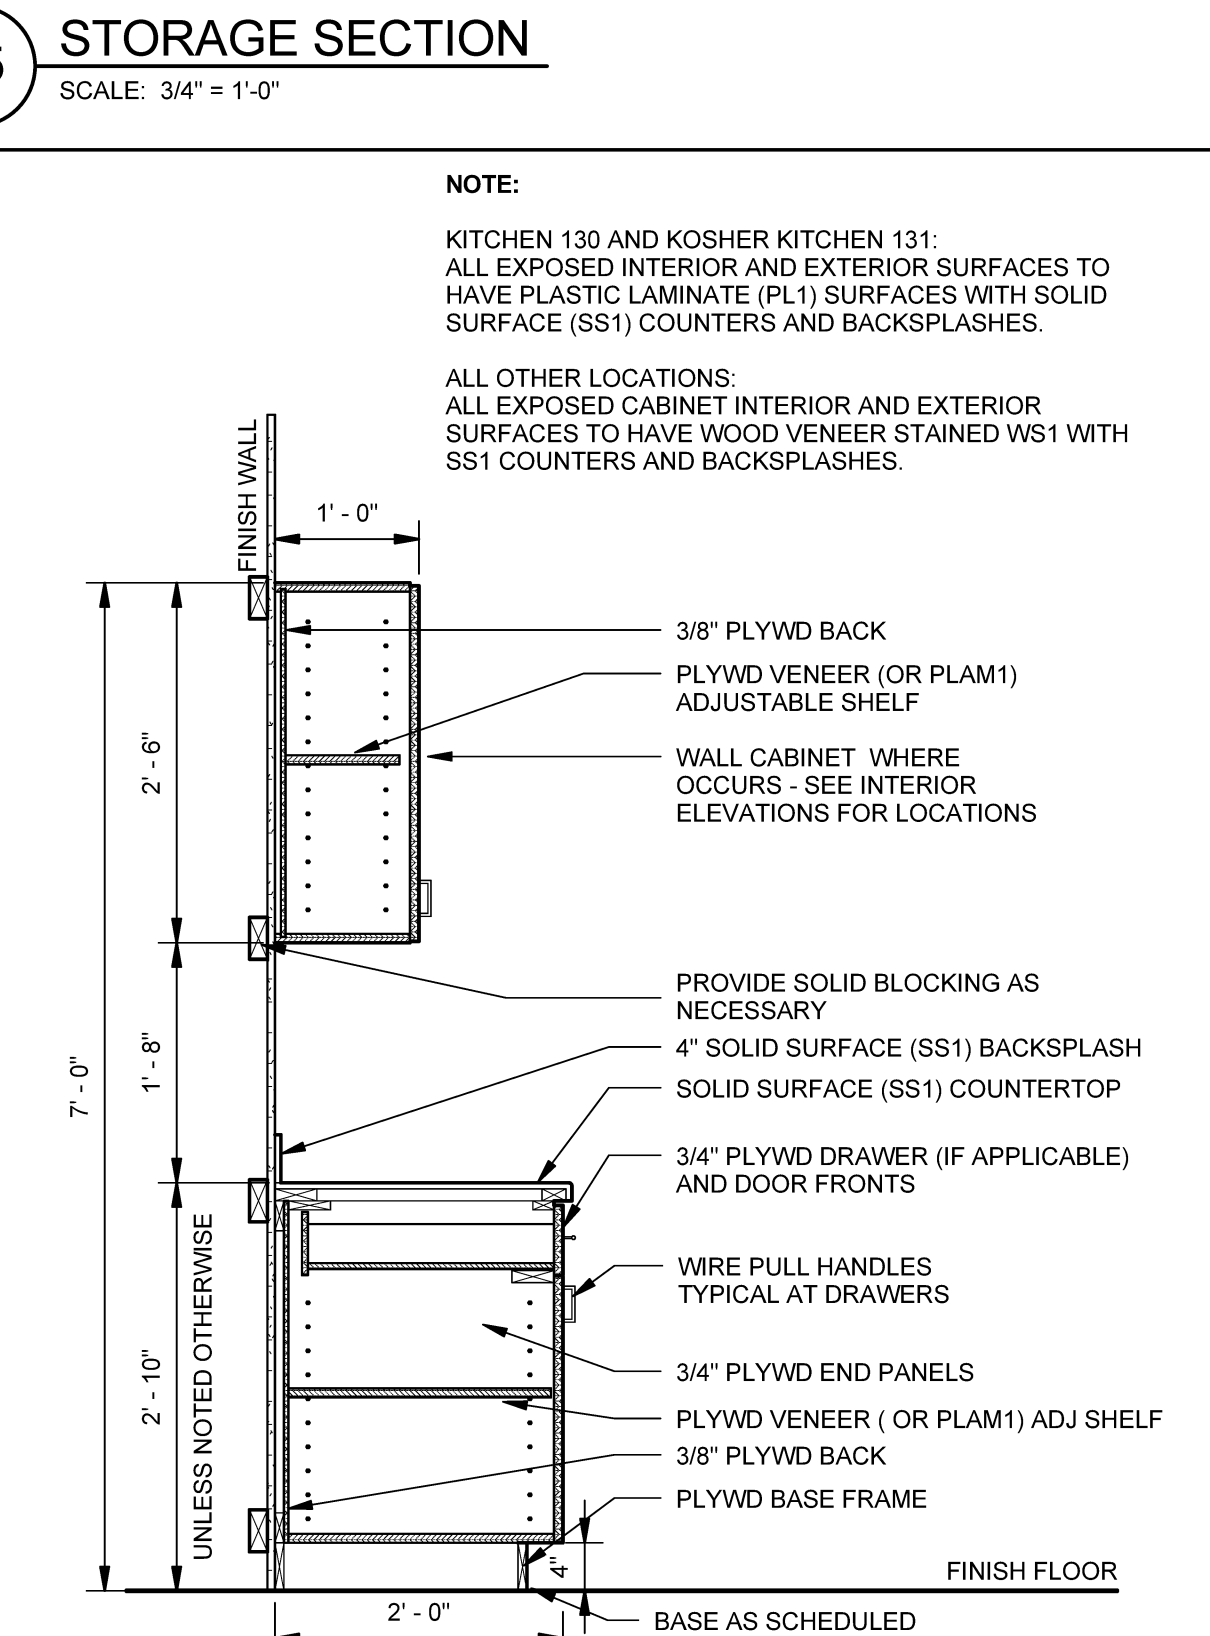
STORAGE SECTION
SCALE: 3/4" = 1'-0"

NOTE:

KITCHEN 130 AND KOSHER KITCHEN 131:
ALL EXPOSED INTERIOR AND EXTERIOR SURFACES TO HAVE PLASTIC LAMINATE (PL1) SURFACES WITH SOLID SURFACE (SS1) COUNTERS AND BACKSPLASHES.

ALL OTHER LOCATIONS:
ALL EXPOSED CABINET INTERIOR AND EXTERIOR SURFACES TO HAVE WOOD VENEER STAINED WS1 WITH SS1 COUNTERS AND BACKSPLASHES.

FINISH WALL

1' - 0"

3/8" PLYWD BACK

PLYWD VENEER (OR PLAM1) ADJUSTABLE SHELF

WALL CABINET WHERE OCCURS - SEE INTERIOR ELEVATIONS FOR LOCATIONS

2' - 6"

7' - 0"

PROVIDE SOLID BLOCKING AS NECESSARY

1' - 8"

4" SOLID SURFACE (SS1) BACKSPLASH

SOLID SURFACE (SS1) COUNTERTOP

3/4" PLYWD DRAWER (IF APPLICABLE) AND DOOR FRONTS

WIRE PULL HANDLES TYPICAL AT DRAWERS

3/4" PLYWD END PANELS

PLYWD VENEER ( OR PLAM1) ADJ SHELF

3/8" PLYWD BACK

PLYWD BASE FRAME

2' - 10"

UNLESS NOTED OTHERWISE

4"

FINISH FLOOR

2' - 0"

BASE AS SCHEDULED